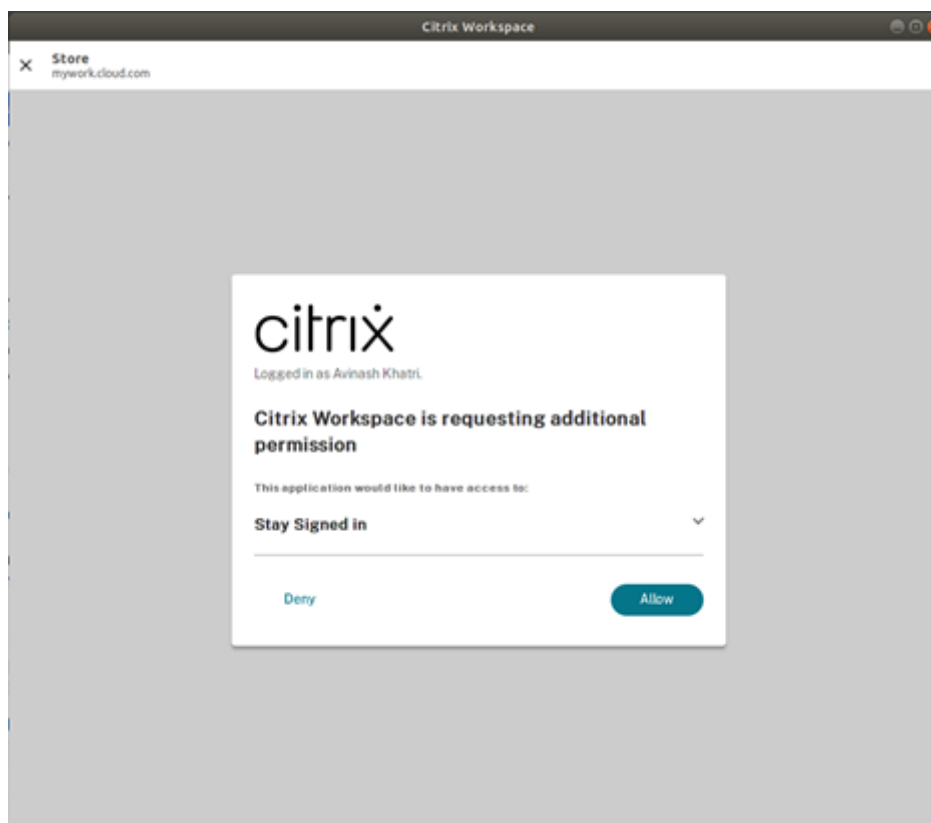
Citrix Workspace

×

Store
mywork.cloud.com

citrix

Logged in as Avinash Khatri.

Citrix Workspace is requesting additional permission

This application would like to have access to:

Stay Signed in

Deny

Allow